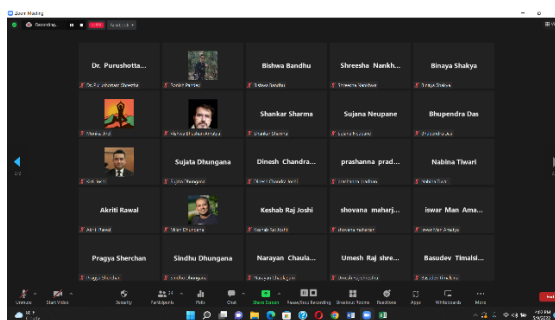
Zoom Meeting

Recording...

Dr. Purushotta...
Dr. Purushottam Shrestha

Sanjit Pandey

Bishwa Bandhu
Bishwa Bandhu

Shreesha Nankh...
Shreesha Nankhwa

Binaya Shakya
Binaya Shakya

Manisha Jirel

Akshaya Ratna Amatya

Shankar Sharma
Shankar Sharma

Sujana Neupane
Sujana Neupane

Bhupendra Das
Bhupendra Das

Sujata Dhungana
Sujata Dhungana

Dinesh Chandra...
Dinesh Chandra Joshi

prashanna prad...
prashanna pradhan

Nabina Tiwari
Nabina Tiwari

Akriti Rawal
Akriti Rawal

Keshab Raj Joshi
Keshab Raj Joshi

shovana maharj...
shovana maharjan

iswar Man Ama...
iswar Man Amatya

Pragya Sherchan
Pragya Sherchan

Sindhu Dhungana
Sindhu Dhungana

Narayan Chaula...
Narayan Chaulagain

Umesh Raj shre...
Umesh Raj shrestha

Basudev Timalsi...
Basudev Timalsina

Unmute
Start Video
Security
Participants 24
Polls
Chat
Share Screen
Pause/Stop Recording
Breakout Rooms
Apps
Whiteboards
More
End